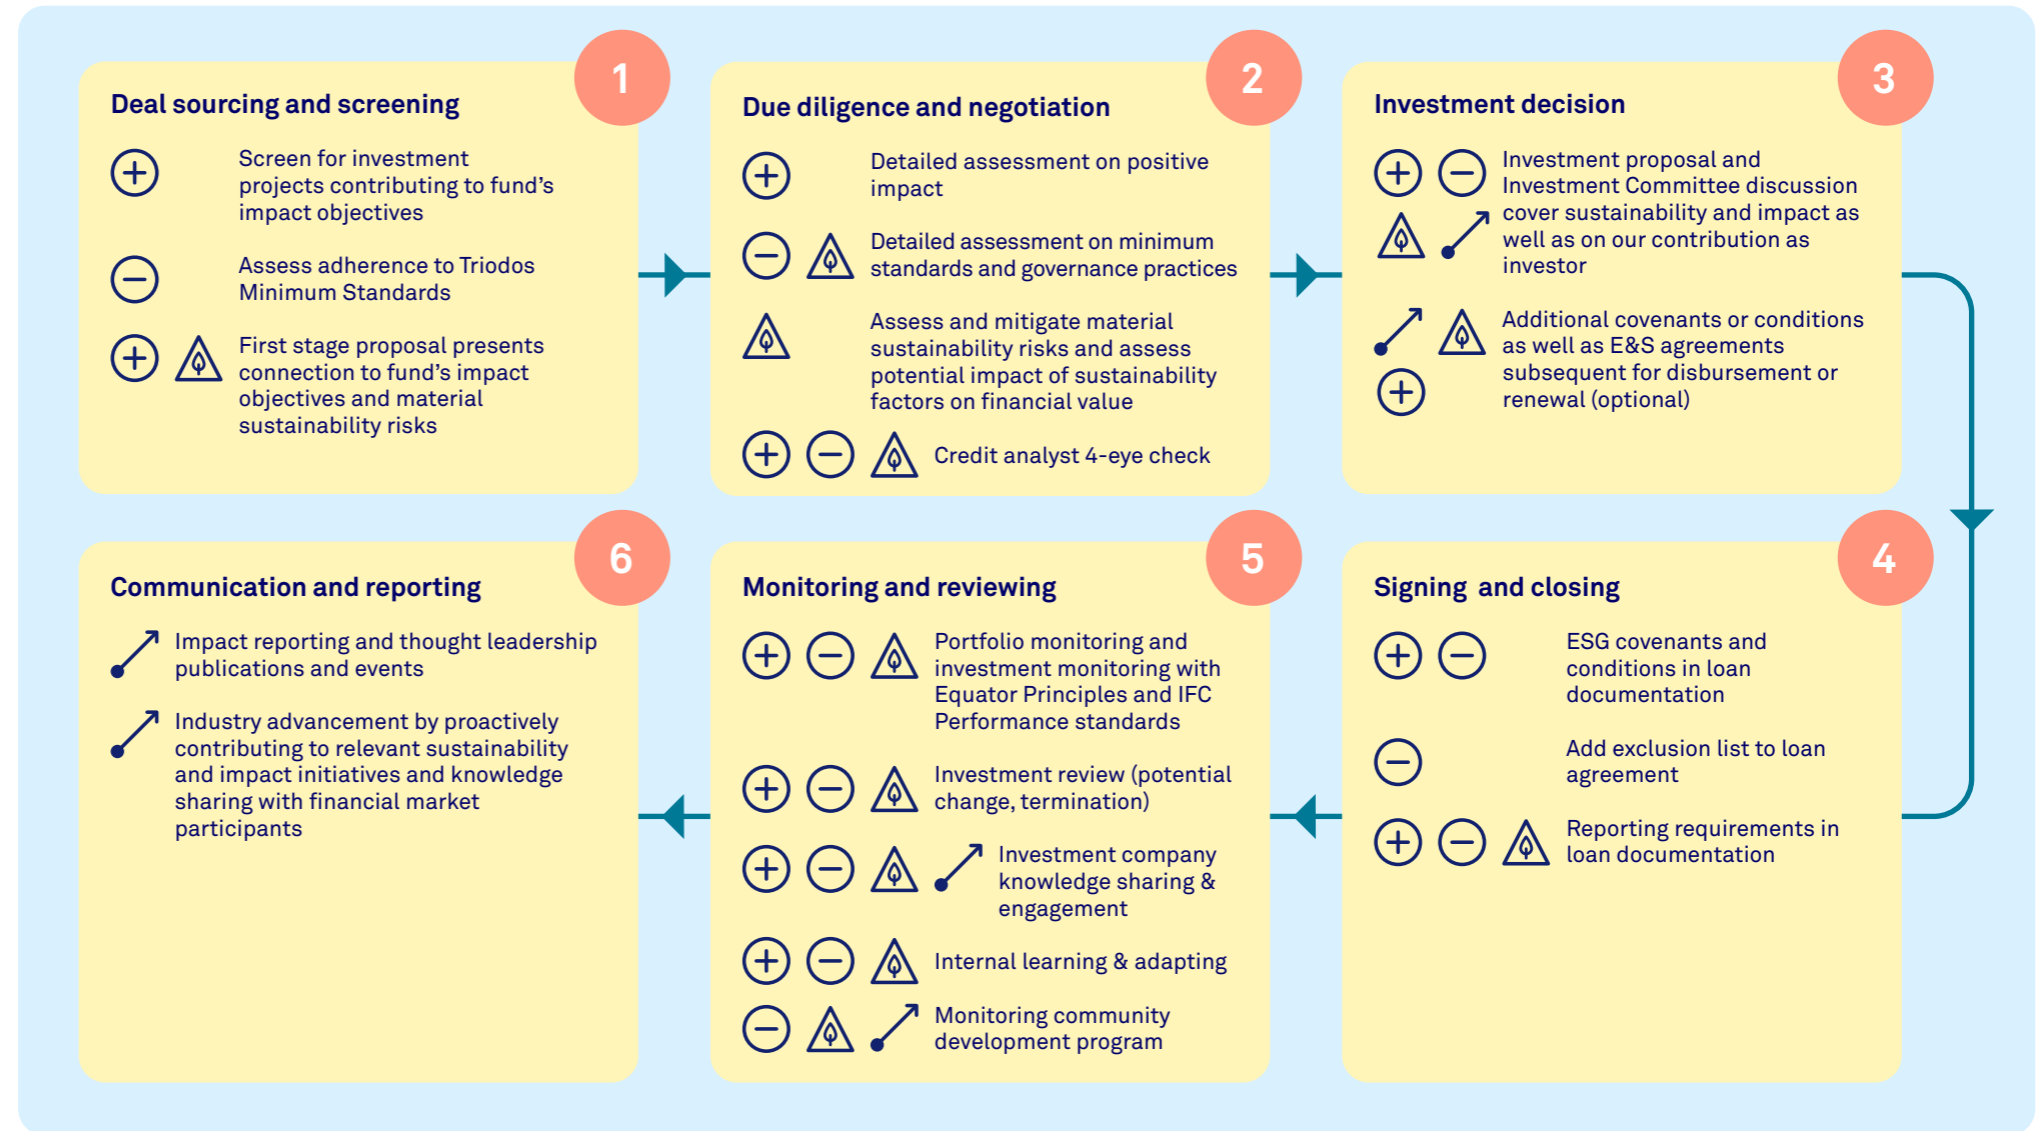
1
Deal sourcing and screening

Screen for investment projects contributing to fund's impact objectives

Assess adherence to Triodos Minimum Standards

First stage proposal presents connection to fund's impact objectives and material sustainability risks

2
Due diligence and negotiation

Detailed assessment on positive impact

Detailed assessment on minimum standards and governance practices

Assess and mitigate material sustainability risks and assess potential impact of sustainability factors on financial value

Credit analyst 4-eye check

3
Investment decision

Investment proposal and Investment Committee discussion cover sustainability and impact as well as on our contribution as investor

Additional covenants or conditions as well as E&S agreements subsequent for disbursement or renewal (optional)

4
Signing and closing

ESG covenants and conditions in loan documentation

Add exclusion list to loan agreement

Reporting requirements in loan documentation

5
Monitoring and reviewing

Portfolio monitoring and investment monitoring with Equator Principles and IFC Performance standards

Investment review (potential change, termination)

Investment company knowledge sharing & engagement

Internal learning & adapting

Monitoring community development program

6
Communication and reporting

Impact reporting and thought leadership publications and events

Industry advancement by proactively contributing to relevant sustainability and impact initiatives and knowledge sharing with financial market participants